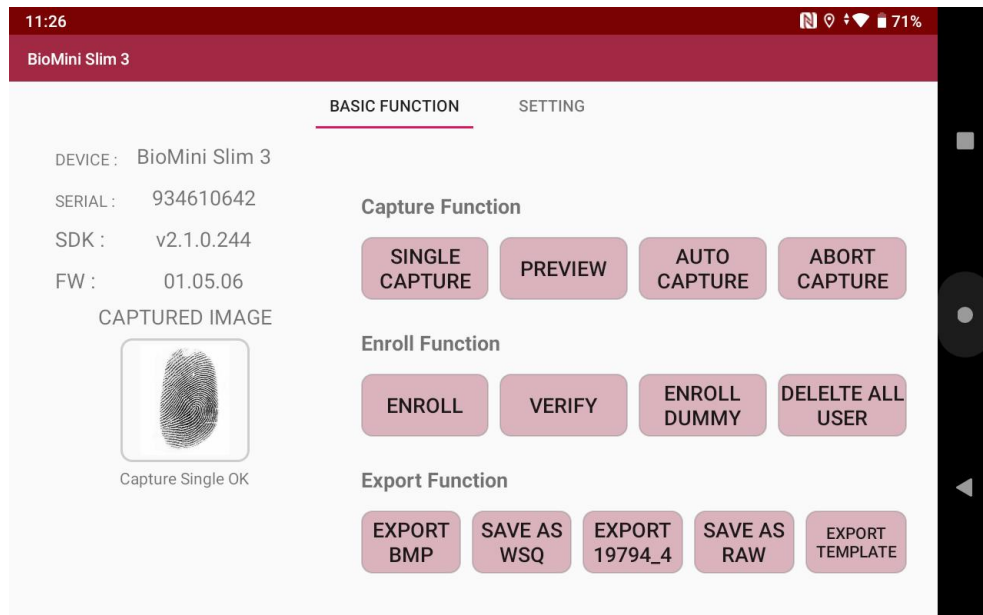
11:26
71%
BioMini Slim 3

BASIC FUNCTION
SETTING

DEVICE : BioMini Slim 3
SERIAL : 934610642
SDK : v2.1.0.244
FW : 01.05.06
CAPTURED IMAGE
Capture Single OK

Capture Function
SINGLE CAPTURE
PREVIEW
AUTO CAPTURE
ABORT CAPTURE

Enroll Function
ENROLL
VERIFY
ENROLL DUMMY
DELELTE ALL USER

Export Function
EXPORT BMP
SAVE AS WSQ
EXPORT 19794_4
SAVE AS RAW
EXPORT TEMPLATE